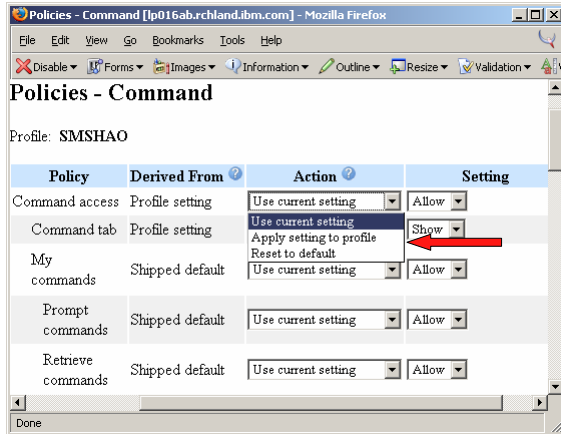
Policies - Command [lp016ab.rchland.ibm.com] - Mozilla Firefox

File Edit View Go Bookmarks Tools Help

Disable ▾ Forms ▾ Images ▾ Information ▾ Outline ▾ Resize ▾ Validation ▾

Policies - Command

Profile: SMSHAO

| Policy | Derived From | Action | Setting |
|---|---|---|---|
| Command access | Profile setting | Use current setting | Allow |
| Command tab | Profile setting | Use current setting / Apply setting to profile / Reset to default | Show |
| My commands | Shipped default | Use current setting | Allow |
| Prompt commands | Shipped default | Use current setting | Allow |
| Retrieve commands | Shipped default | Use current setting | Allow |

Done